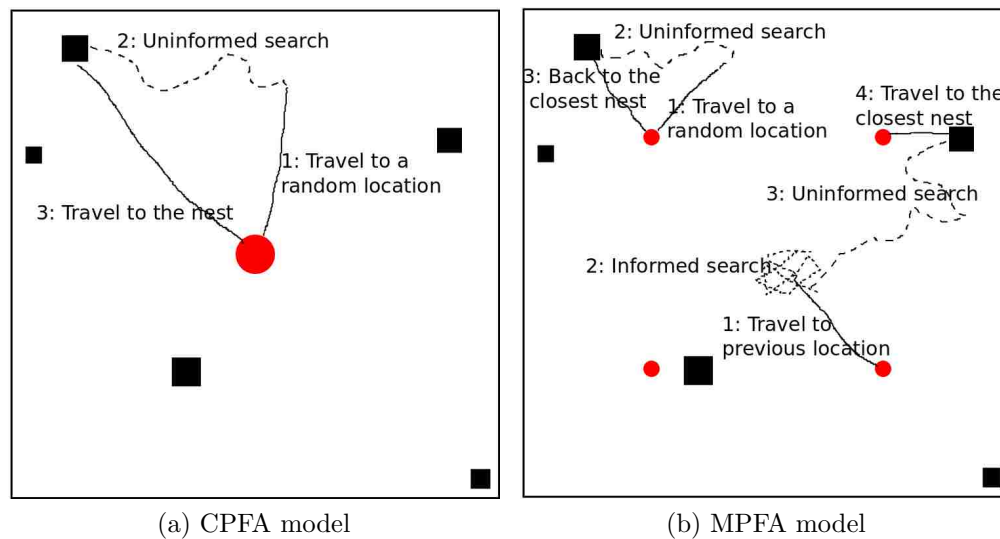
2: Uninformed search

1: Travel to a random location

3: Travel to the nest

(a) CPFA model

2: Uninformed search

3: Back to the closest nest

1: Travel to a random location

4: Travel to the closest nest

3: Uninformed search

2: Informed search

1: Travel to previous location

(b) MPFA model